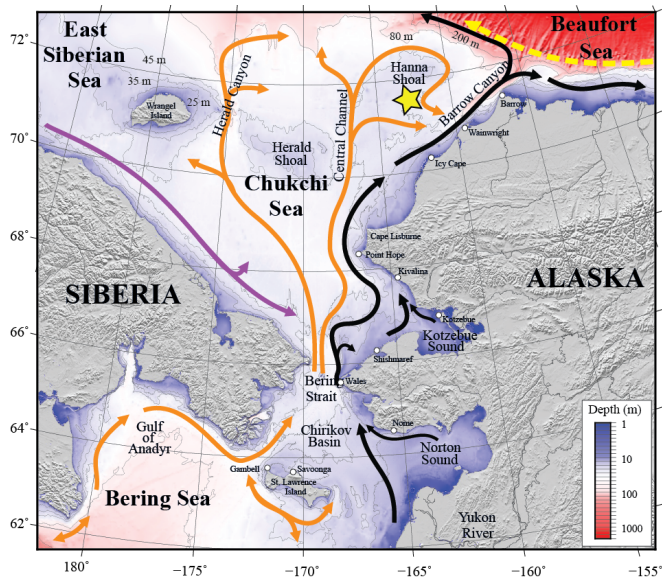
72°
70°
68°
66°
64°
62°
East Siberian Sea
45 m
35 m
25 m
Wrangel Island
Herald Canyon
Herald Shoal
Central Channel
80 m
200 m
Hanna Shoal
Barrow Canyon
Beaufort Sea
Barrow
Wainwright
Icy Cape
Chukchi Sea
Cape Lisburne
Point Hope
Kivalina
SIBERIA
ALASKA
Kotzebue
Kotzebue Sound
Shishmaref
Bering Strait
Wales
Gulf of Anadyr
Chirikov Basin
Nome
Norton Sound
Gambell
Savoonga
St. Lawrence Island
Bering Sea
Yukon River
Depth (m)
1
10
100
1000
180°
−175°
−170°
−165°
−160°
−155°